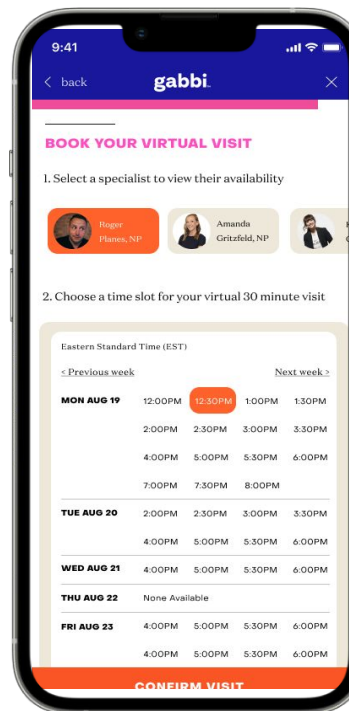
9:41

< back
gabbi.
×

BOOK YOUR VIRTUAL VISIT

1. Select a specialist to view their availability

Roger Planes, NP
Amanda Gritzfeld, NP
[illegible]

2. Choose a time slot for your virtual 30 minute visit

Eastern Standard Time (EST)

< Previous week
Next week >

| | | | | |
|---|---|---|---|---|
| MON AUG 19 | 12:00PM | 12:30PM | 1:00PM | 1:30PM |
| | 2:00PM | 2:30PM | 3:00PM | 3:30PM |
| | 4:00PM | 5:00PM | 5:30PM | 6:00PM |
| | 7:00PM | 7:30PM | 8:00PM | |
| TUE AUG 20 | 2:00PM | 2:30PM | 3:00PM | 3:30PM |
| | 4:00PM | 5:00PM | 5:30PM | 6:00PM |
| WED AUG 21 | 4:00PM | 5:00PM | 5:30PM | 6:00PM |
| THU AUG 22 | None Available | | | |
| FRI AUG 23 | 4:00PM | 5:00PM | 5:30PM | 6:00PM |
| | 4:00PM | 5:00PM | 5:30PM | 6:00PM |

CONFIRM VISIT